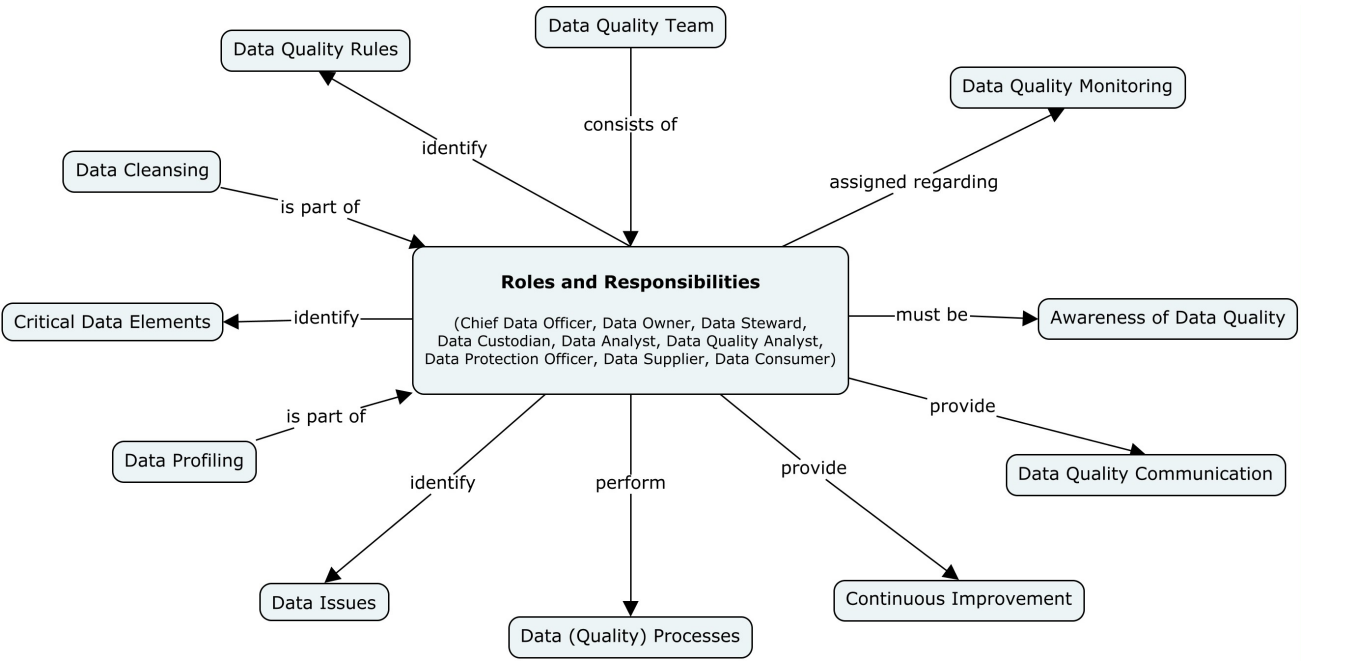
Data Quality Team

consists of

Data Quality Rules

identify

Data Quality Monitoring

assigned regarding

Data Cleansing

is part of

Roles and Responsibilities

(Chief Data Officer, Data Owner, Data Steward, Data Custodian, Data Analyst, Data Quality Analyst, Data Protection Officer, Data Supplier, Data Consumer)

Critical Data Elements

identify

must be

Awareness of Data Quality

is part of

Data Profiling

provide

Data Quality Communication

identify

perform

provide

Data Issues

Data (Quality) Processes

Continuous Improvement